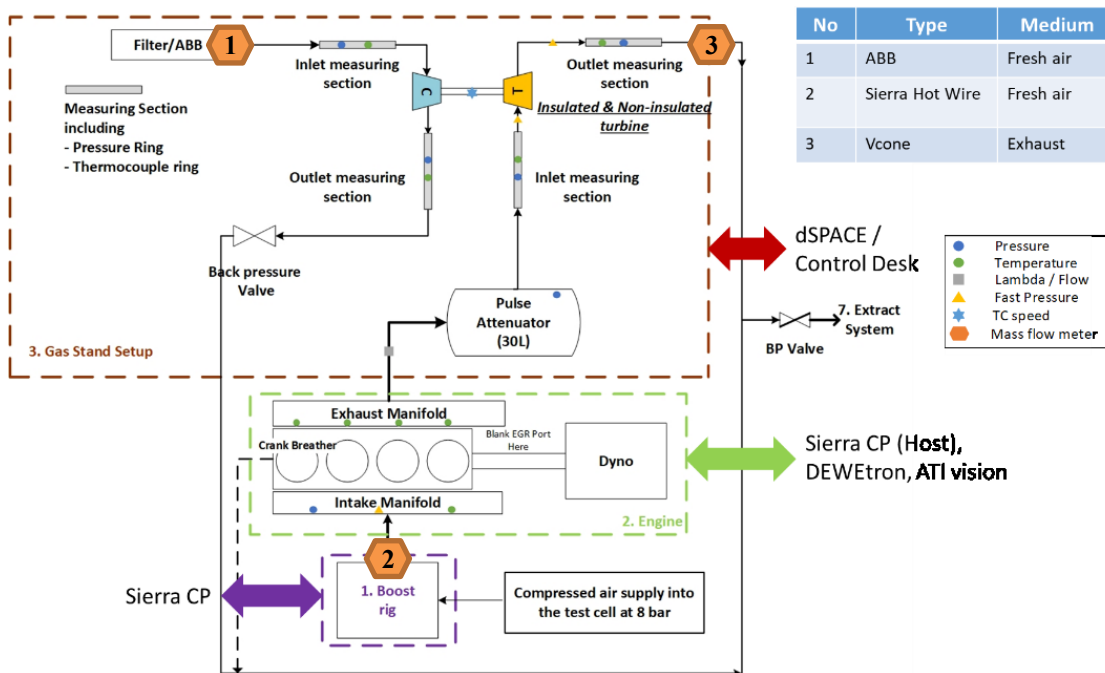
Filter/ABB

1

Inlet measuring section

Measuring Section including
- Pressure Ring
- Thermocouple ring

C

T

Outlet measuring section

Insulated & Non-insulated turbine

3

Outlet measuring section

Inlet measuring section

Back pressure Valve

Pulse Attenuator (30L)

3. Gas Stand Setup

| No | Type | Medium |
|---|---|---|
| 1 | ABB | Fresh air |
| 2 | Sierra Hot Wire | Fresh air |
| 3 | Vcone | Exhaust |

dSPACE / Control Desk

Pressure
Temperature
Lambda / Flow
Fast Pressure
TC speed
Mass flow meter

BP Valve

7. Extract System

Exhaust Manifold

Crank Breather

Blank EGR Port Here

Dyno

Intake Manifold

2. Engine

Sierra CP (Host), DEWEtron, ATI vision

2

Sierra CP

1. Boost rig

Compressed air supply into the test cell at 8 bar